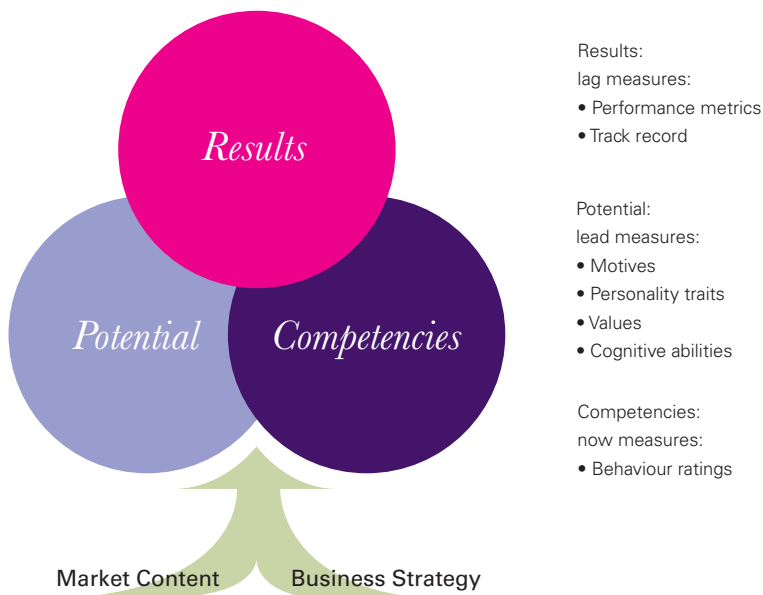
Results

Potential

Competencies

Market Content

Business Strategy

Results:
lag measures:
• Performance metrics
• Track record

Potential:
lead measures:
• Motives
• Personality traits
• Values
• Cognitive abilities

Competencies:
now measures:
• Behaviour ratings